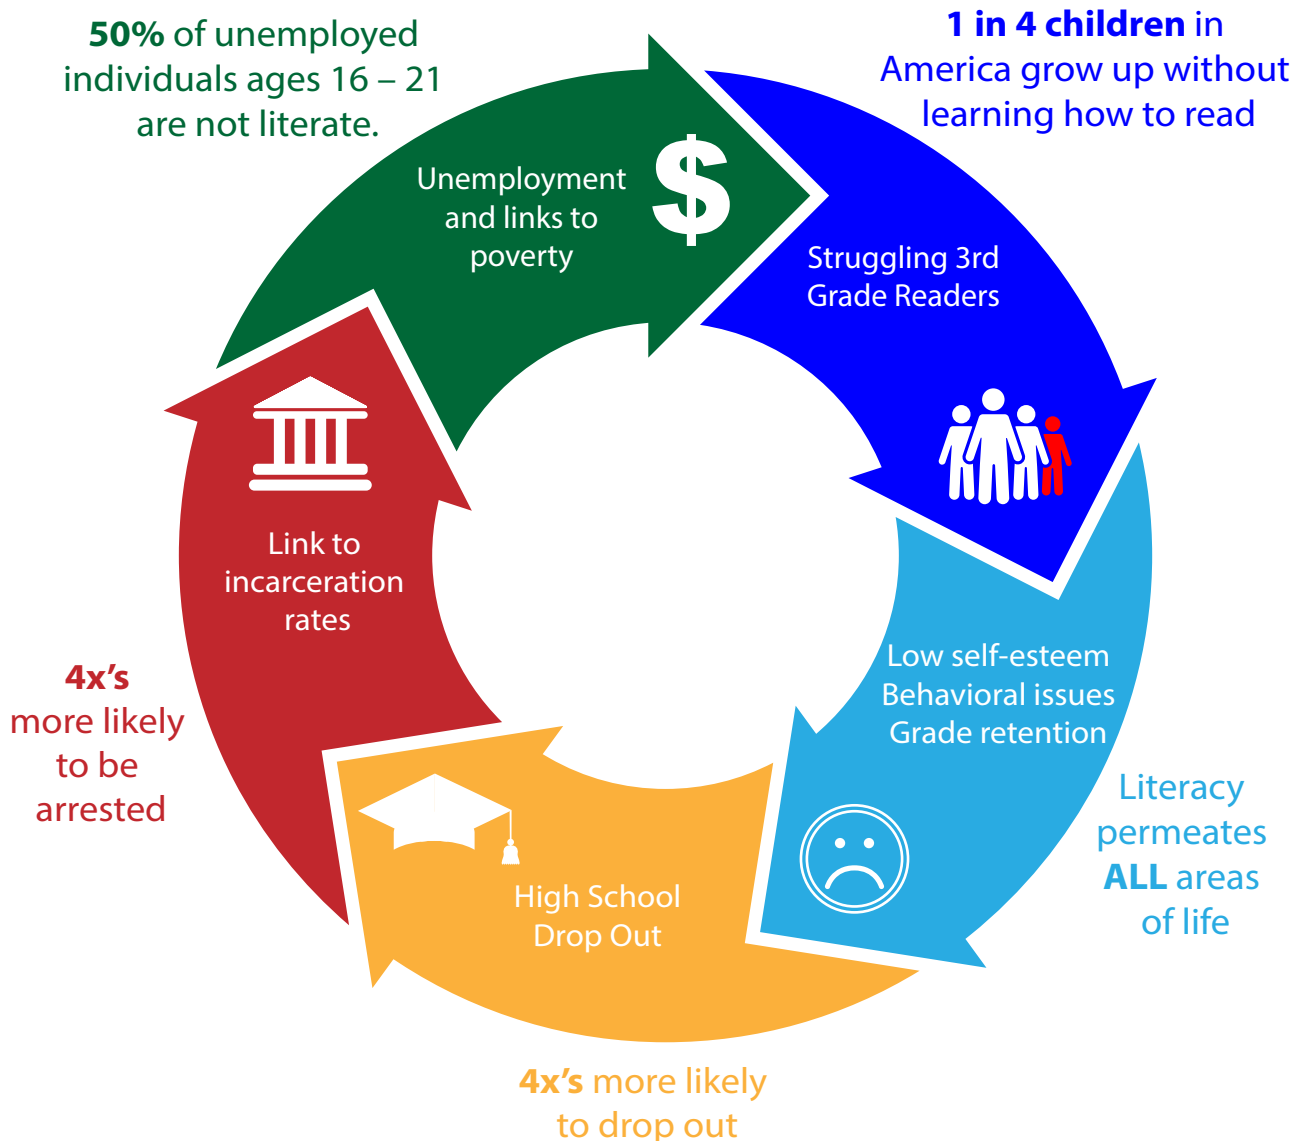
**50%** of unemployed individuals ages 16 – 21 are not literate.

**1 in 4 children** in America grow up without learning how to read

Unemployment and links to poverty

$

Struggling 3rd Grade Readers

Link to incarceration rates

Low self-esteem
Behavioral issues
Grade retention

**4x's** more likely to be arrested

Literacy permeates **ALL** areas of life

High School Drop Out

**4x's** more likely to drop out